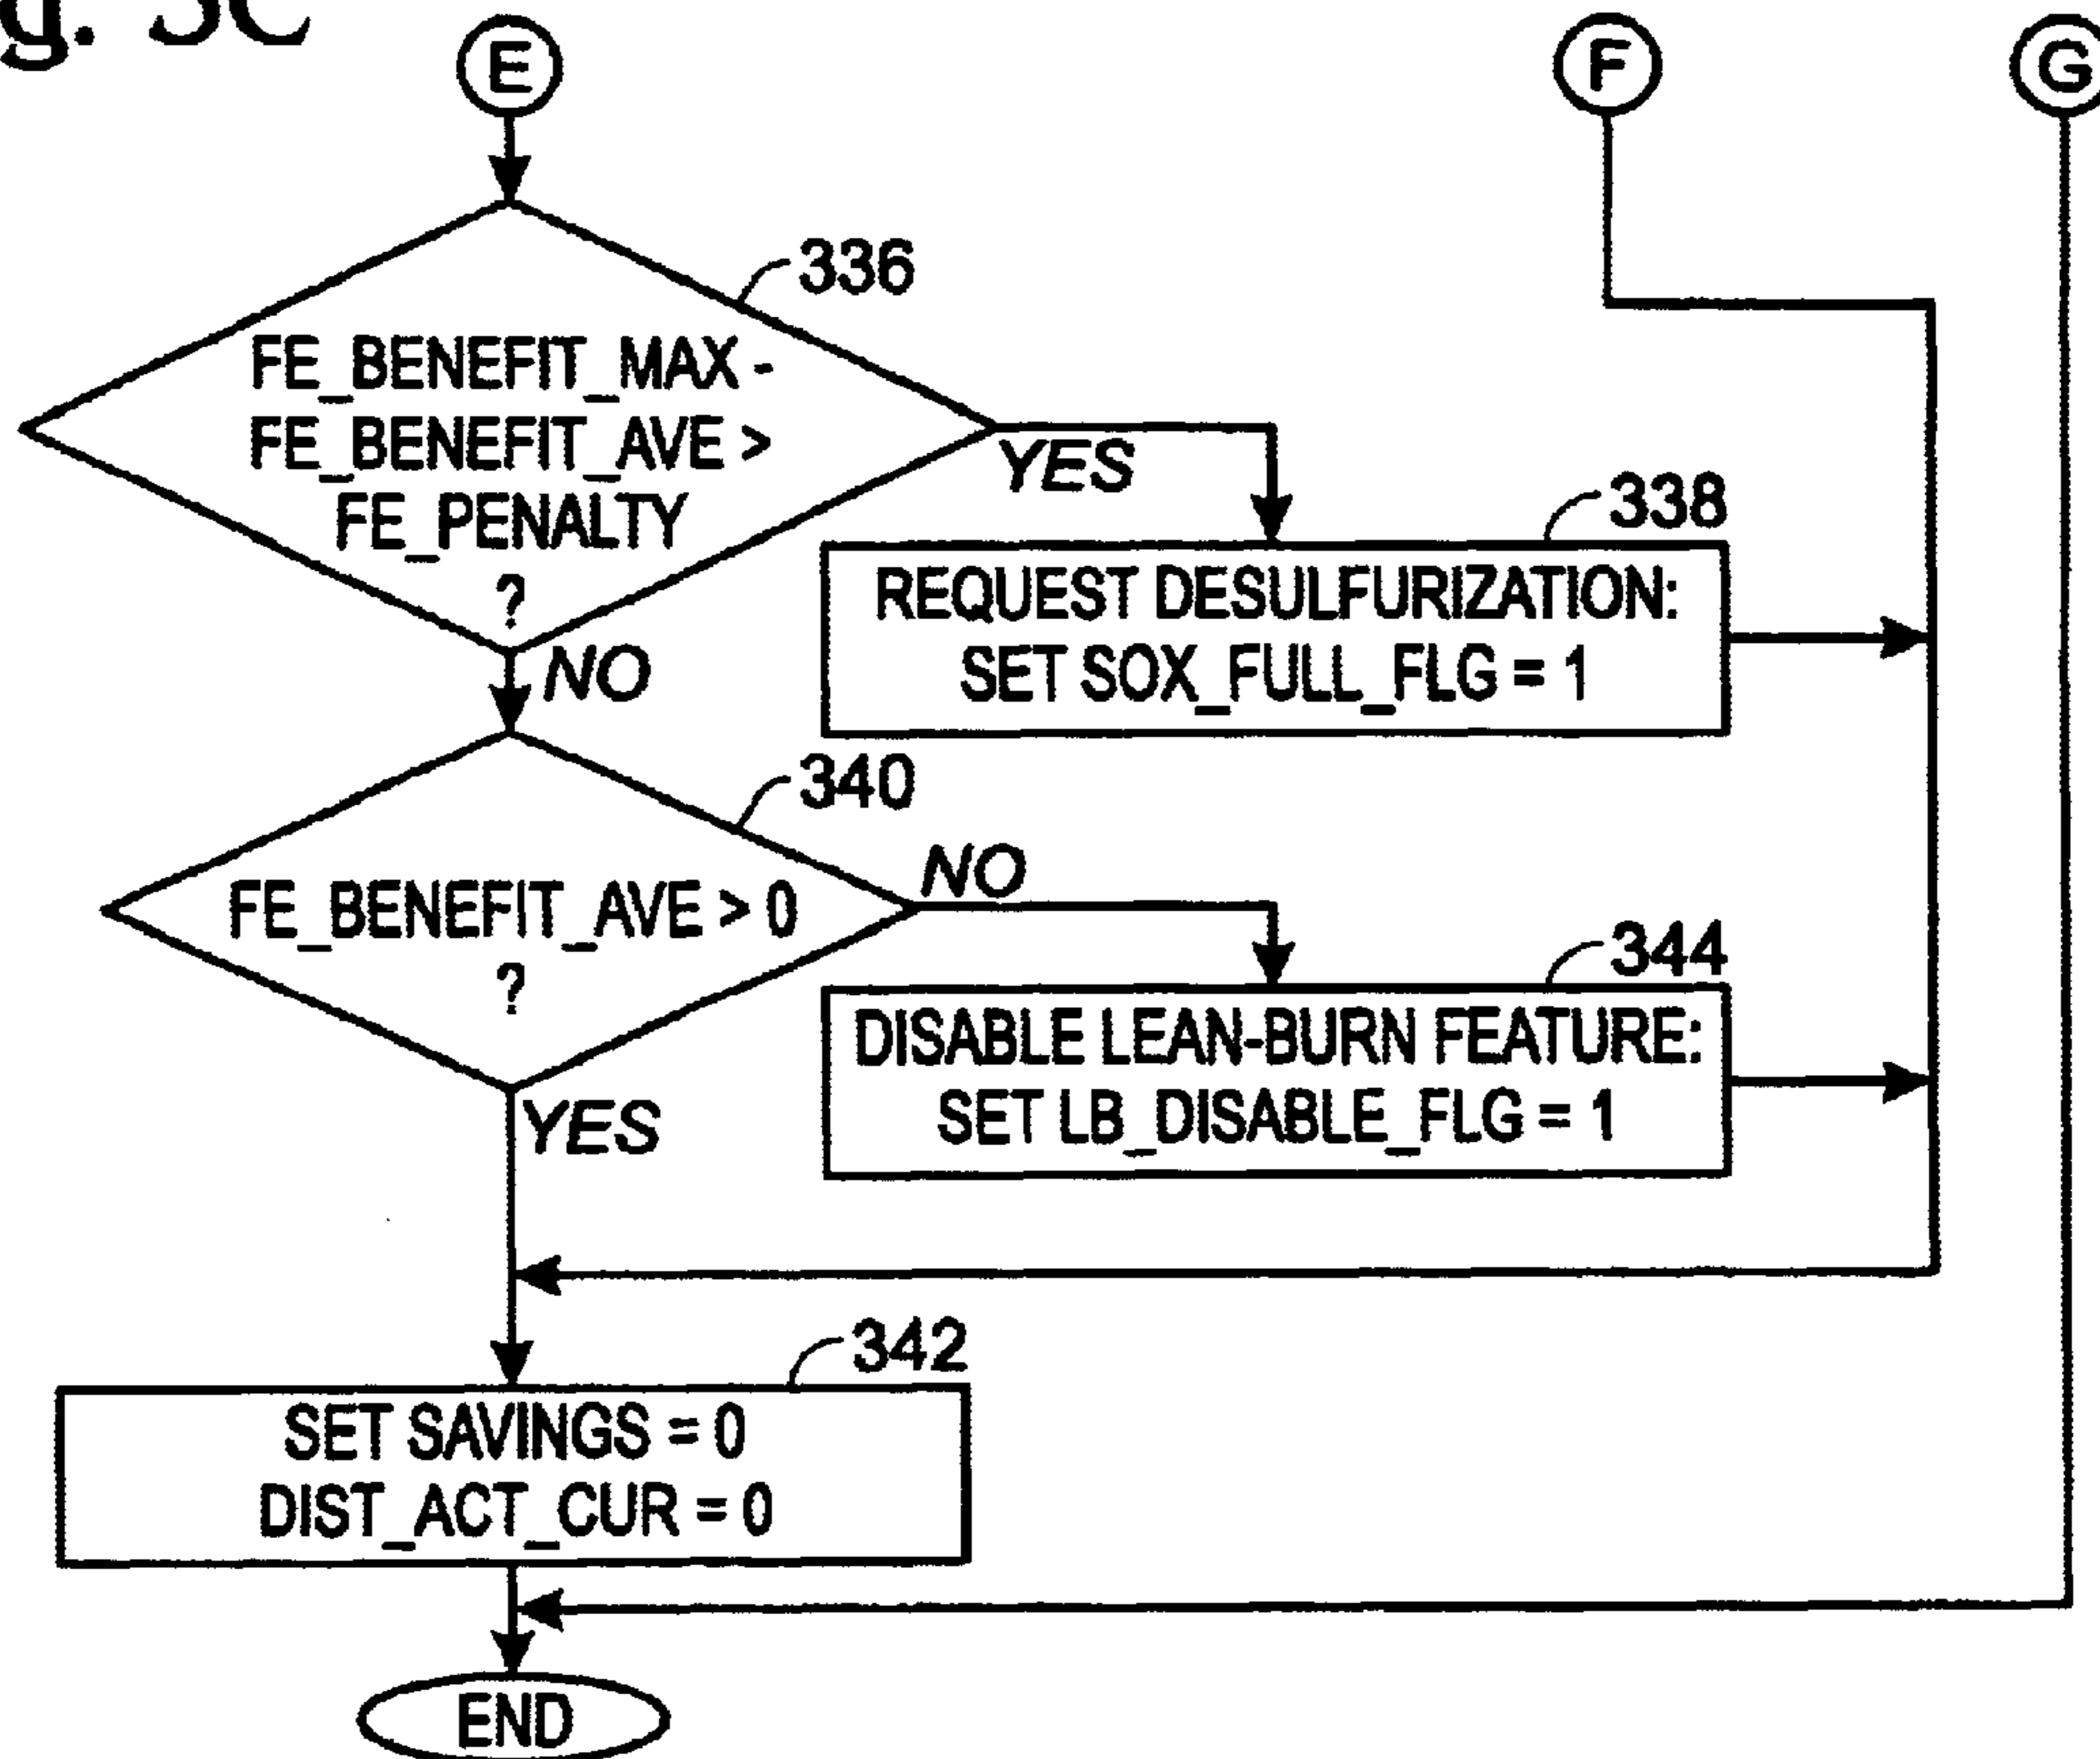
g. 3C

E

F

G

336

FE_BENEFIT_MAX - FE_BENEFIT_AVE > FE_PENALTY ?

YES

338

REQUEST DESULFURIZATION:
SET SOX_FULL_FLG = 1

NO

340

FE_BENEFIT_AVE > 0 ?

NO

344

DISABLE LEAN-BURN FEATURE:
SET LB_DISABLE_FLG = 1

YES

342

SET SAVINGS = 0
DIST_ACT_CUR = 0

END